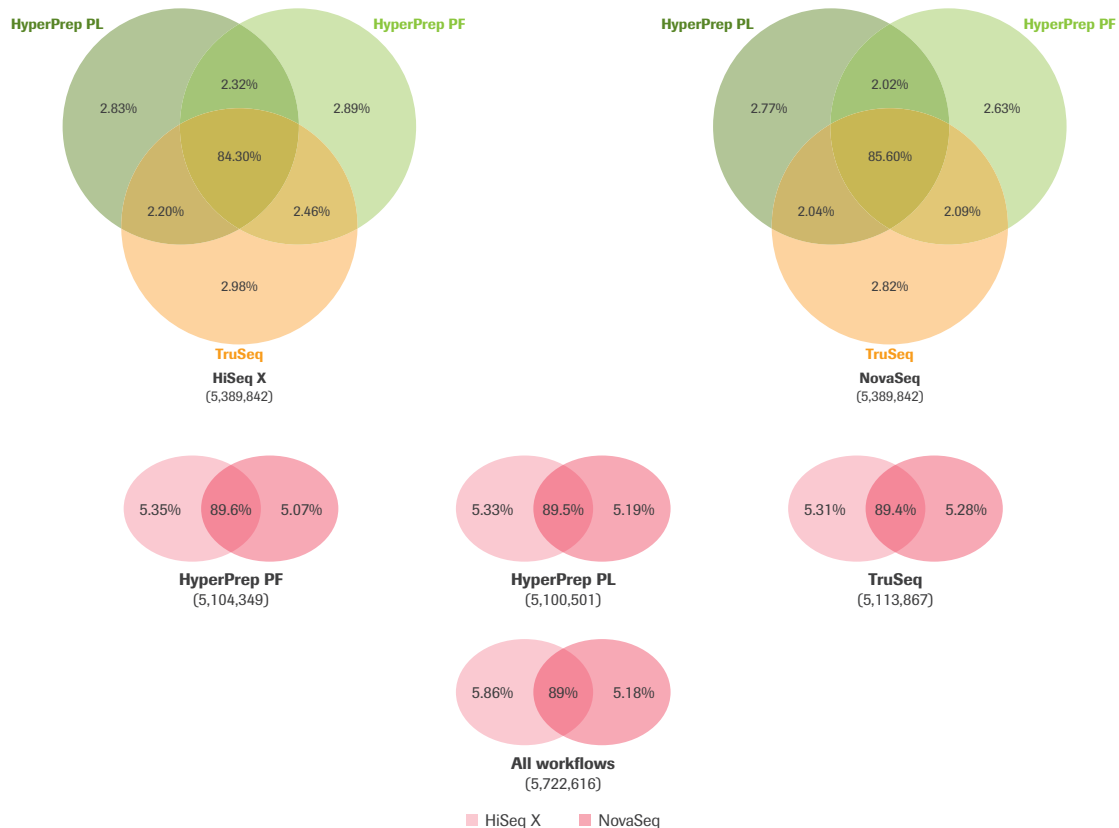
HyperPrep PL
HyperPrep PF
2.83%
2.32%
2.89%
84.30%
2.20%
2.46%
2.98%
TruSeq
HiSeq X
(5,389,842)

HyperPrep PL
HyperPrep PF
2.77%
2.02%
2.63%
85.60%
2.04%
2.09%
2.82%
TruSeq
NovaSeq
(5,389,842)

5.35% 89.6% 5.07%
HyperPrep PF
(5,104,349)

5.33% 89.5% 5.19%
HyperPrep PL
(5,100,501)

5.31% 89.4% 5.28%
TruSeq
(5,113,867)

5.86% 89% 5.18%
All workflows
(5,722,616)

HiSeq X NovaSeq